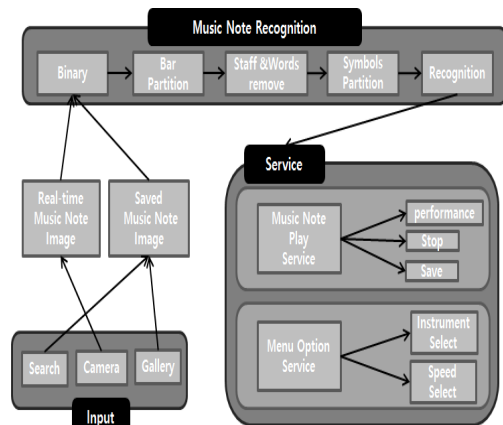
Music Note Recognition

Binary

Bar Partition

Staff &Words remove

Symbols Partition

Recognition

Real-time Music Note Image

Saved Music Note Image

Service

Music Note Play Service

performance

Stop

Save

Menu Option Service

Instrument Select

Speed Select

Search

Camera

Gallery

Input